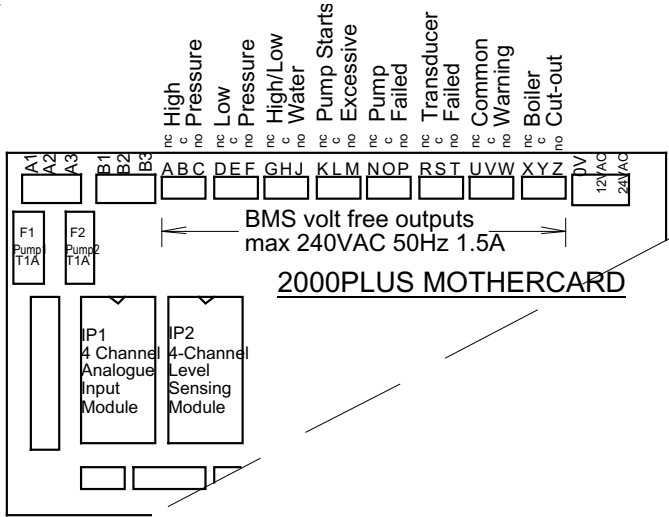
High Pressure
Low Pressure
High/Low Water
Pump Starts Excessive
Pump Failed
Transducer Failed
Common Warning
Boiler Cut-out

nc c no nc c no nc c no nc c no nc c no nc c no nc c no nc c no

A1 A2 A3 B1 B2 B3 A B C D E F G H J K L M N O P R S T U V W X Y Z 0V 12VAC 24VAC

F1 Pump1 T1A
F2 Pump2 T1A

BMS volt free outputs
max 240VAC 50Hz 1.5A

2000PLUS MOTHERCARD

IP1
4 Channel Analogue Input Module

IP2
4-Channel Level Sensing Module